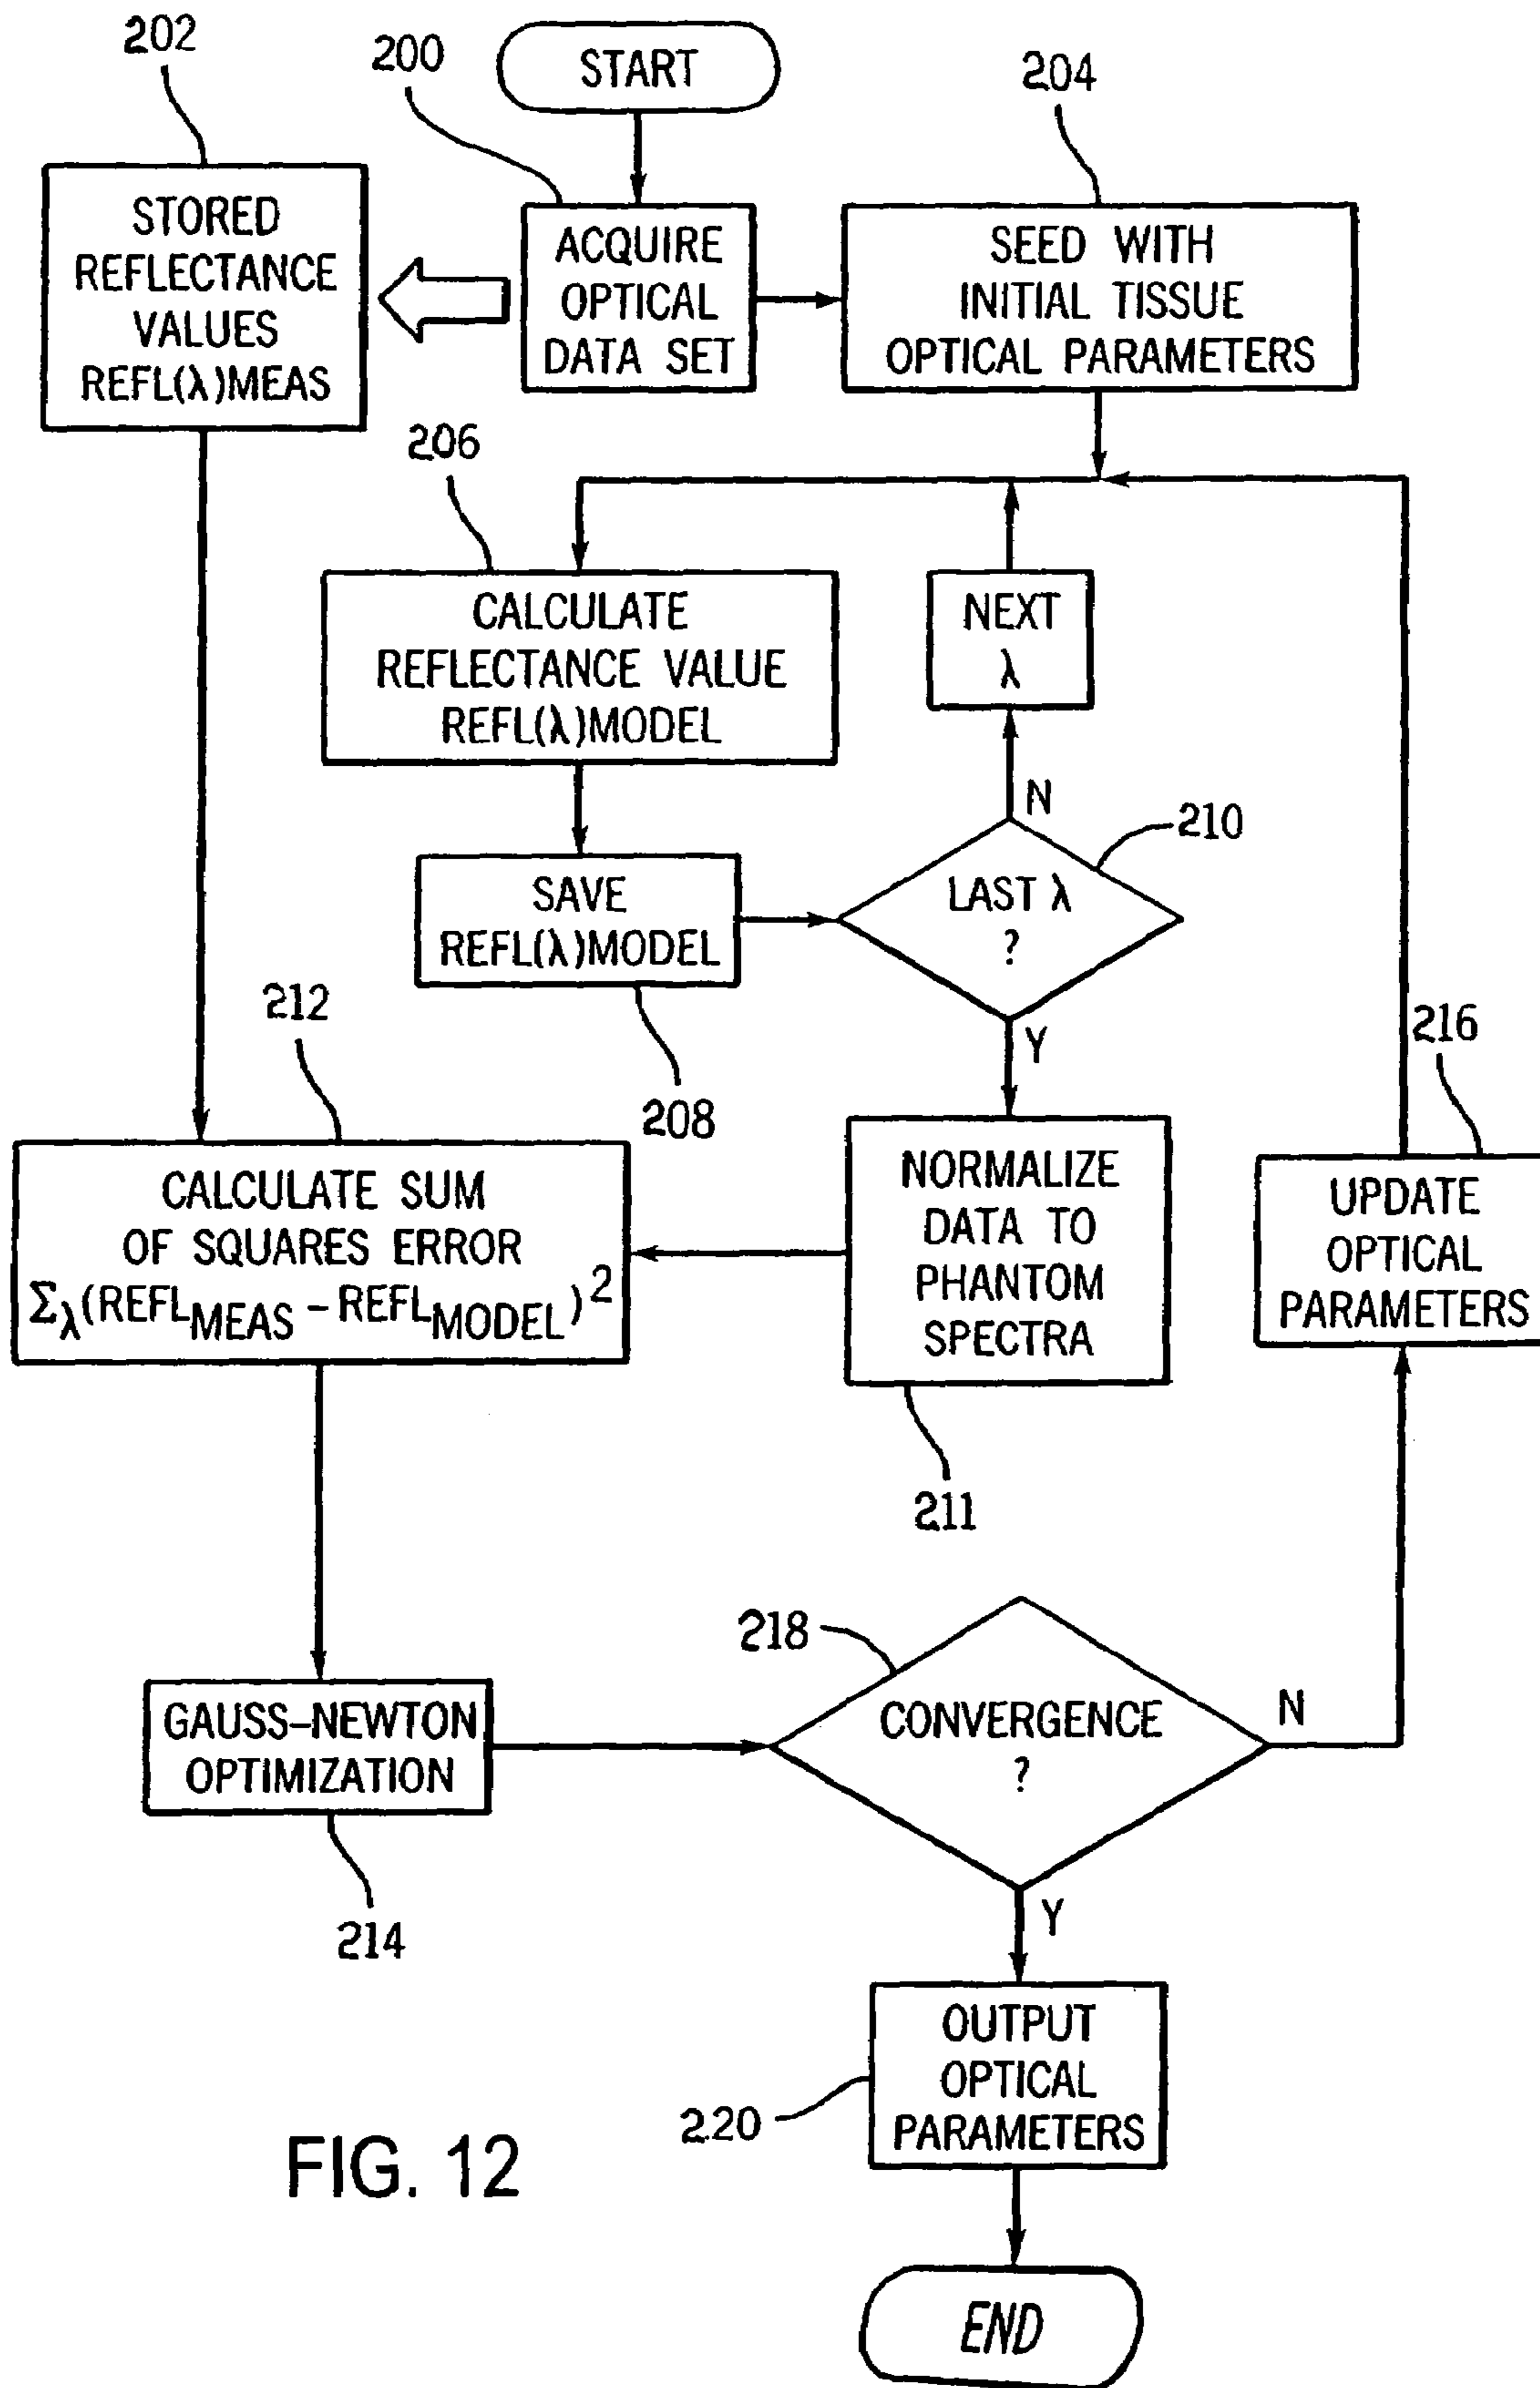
202

200

START

204

STORED REFLECTANCE VALUES REFL(λ)MEAS

ACQUIRE OPTICAL DATA SET

SEED WITH INITIAL TISSUE OPTICAL PARAMETERS

206

CALCULATE REFLECTANCE VALUE REFL(λ)MODEL

NEXT λ

N

210

SAVE REFL(λ)MODEL

LAST λ ?

Y

212

208

216

CALCULATE SUM OF SQUARES ERROR $\Sigma_\lambda(REFL_{MEAS} - REFL_{MODEL})^2$

NORMALIZE DATA TO PHANTOM SPECTRA

UPDATE OPTICAL PARAMETERS

211

218

GAUSS-NEWTON OPTIMIZATION

CONVERGENCE ?

N

214

Y

OUTPUT OPTICAL PARAMETERS

220

FIG. 12

END